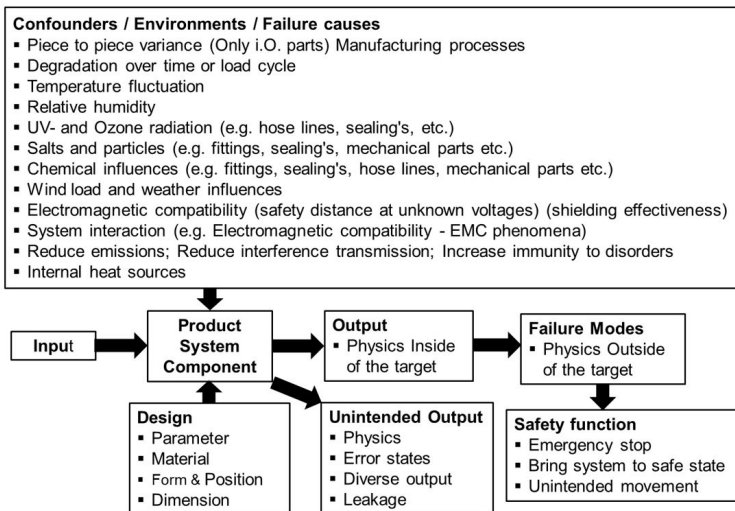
Confounders / Environments / Failure causes
- Piece to piece variance (Only i.O. parts) Manufacturing processes
- Degradation over time or load cycle
- Temperature fluctuation
- Relative humidity
- UV- and Ozone radiation (e.g. hose lines, sealing's, etc.)
- Salts and particles (e.g. fittings, sealing's, mechanical parts etc.)
- Chemical influences (e.g. fittings, sealing's, hose lines, mechanical parts etc.)
- Wind load and weather influences
- Electromagnetic compatibility (safety distance at unknown voltages) (shielding effectiveness)
- System interaction (e.g. Electromagnetic compatibility - EMC phenomena)
- Reduce emissions; Reduce interference transmission; Increase immunity to disorders
- Internal heat sources

Input

Product System Component

Output
- Physics Inside of the target

Failure Modes
- Physics Outside of the target

Design
- Parameter
- Material
- Form & Position
- Dimension

Unintended Output
- Physics
- Error states
- Diverse output
- Leakage

Safety function
- Emergency stop
- Bring system to safe state
- Unintended movement